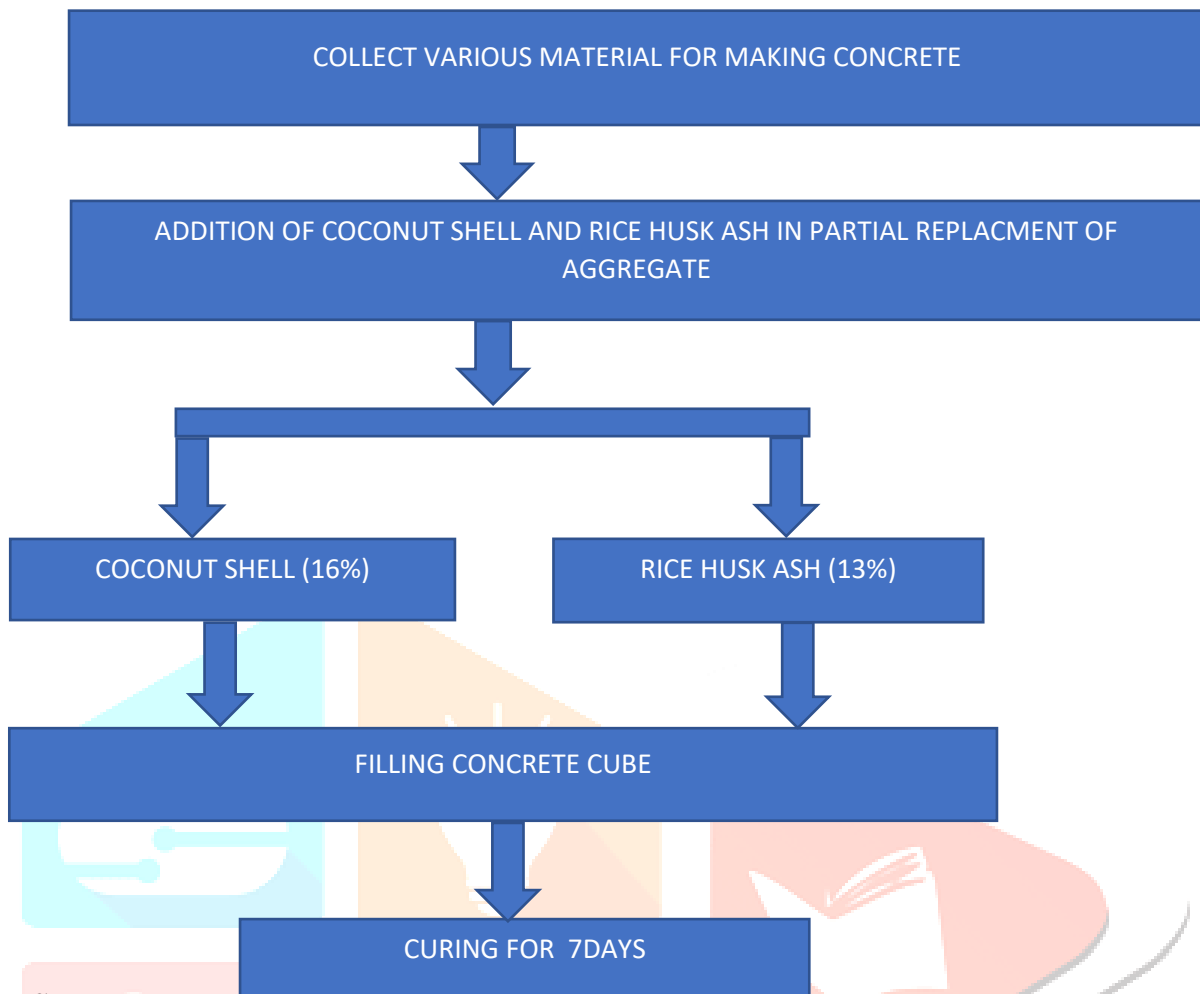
COLLECT VARIOUS MATERIAL FOR MAKING CONCRETE

ADDITION OF COCONUT SHELL AND RICE HUSK ASH IN PARTIAL REPLACMENT OF AGGREGATE

COCONUT SHELL (16%)

RICE HUSK ASH (13%)

FILLING CONCRETE CUBE

CURING FOR 7DAYS